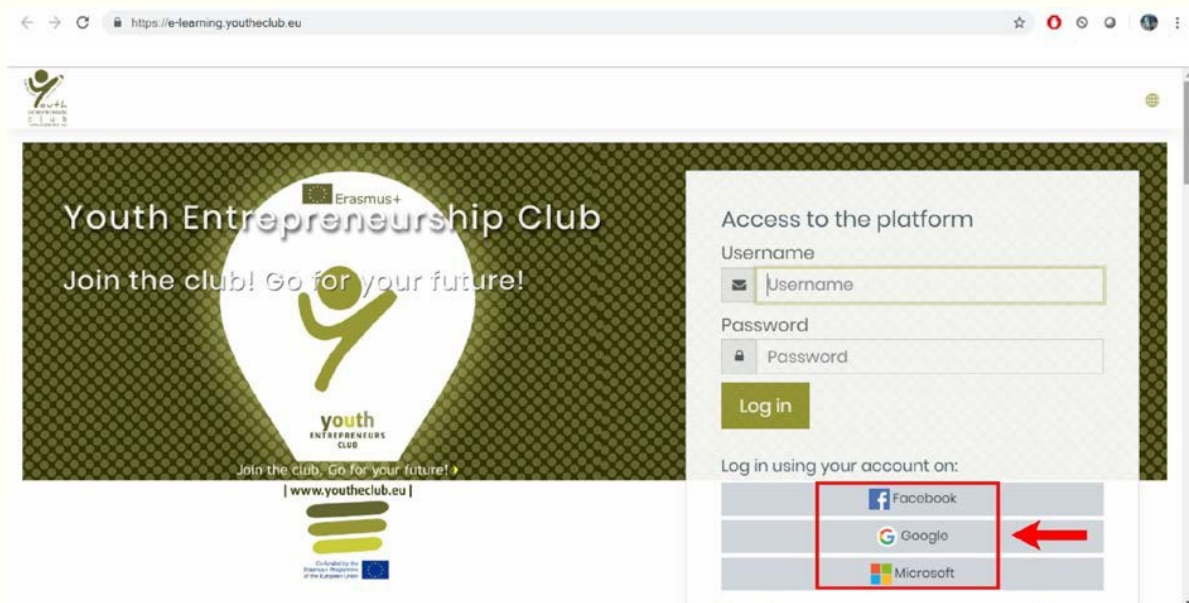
https://e-learning.youtheclub.eu

youth ENTREPRENEURS CLUB

Erasmus+

Youth Entrepreneurship Club

Join the club! Go for your future!

youth ENTREPRENEURS CLUB

Join the club. Go for your future!

| www.youtheclub.eu |

Co-funded by the Erasmus+ Programme of the European Union

Access to the platform

Username

Username

Password

Password

Log in

Log in using your account on:

Facebook

Google

Microsoft